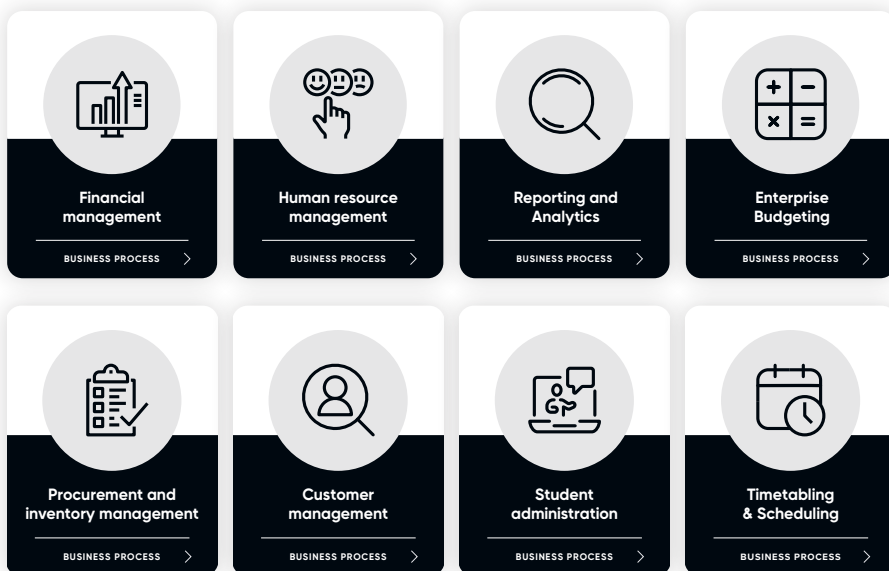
Financial management

BUSINESS PROCESS

Human resource management

BUSINESS PROCESS

Reporting and Analytics

BUSINESS PROCESS

Enterprise Budgeting

BUSINESS PROCESS

Procurement and inventory management

BUSINESS PROCESS

Customer management

BUSINESS PROCESS

Student administration

BUSINESS PROCESS

Timetabling & Scheduling

BUSINESS PROCESS